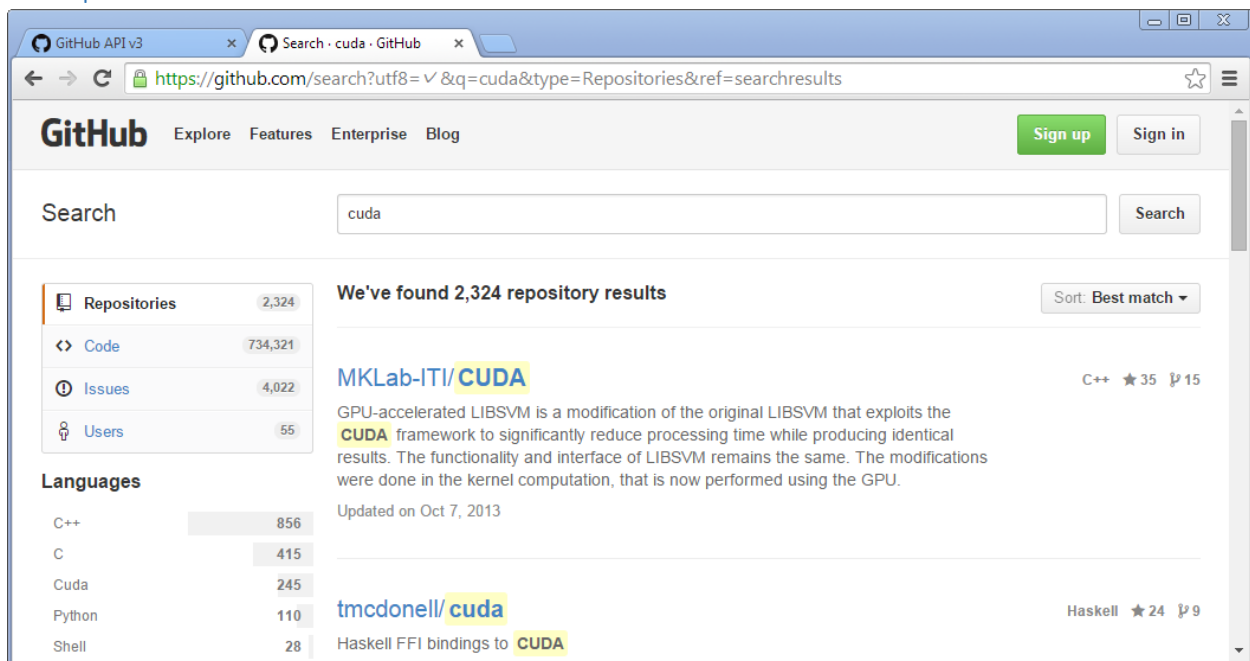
GitHub API v3 ×
Search · cuda · GitHub ×

https://github.com/search?utf8=✓&q=cuda&type=Repositories&ref=searchresults

GitHub Explore Features Enterprise Blog Sign up Sign in

Search

cuda

Search

Repositories 2,324
Code 734,321
Issues 4,022
Users 55

Languages

| | |
|---|---|
| C++ | 856 |
| C | 415 |
| Cuda | 245 |
| Python | 110 |
| Shell | 28 |

We've found 2,324 repository results

Sort: Best match

MKLab-ITI/CUDA

C++ ★35 15

GPU-accelerated LIBSVM is a modification of the original LIBSVM that exploits the CUDA framework to significantly reduce processing time while producing identical results. The functionality and interface of LIBSVM remains the same. The modifications were done in the kernel computation, that is now performed using the GPU.

Updated on Oct 7, 2013

tmcdonell/cuda

Haskell ★24 9

Haskell FFI bindings to CUDA